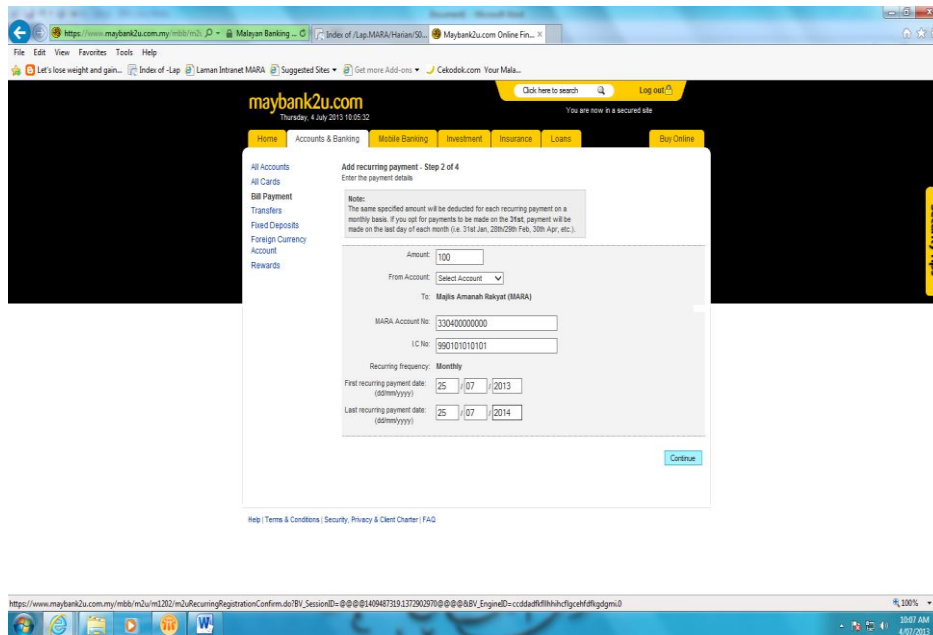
https://www.maybank2u.com.my/mbb/m2i Malayan Banking ... Index of /Lap.MARA/Harian/S0... Maybank2u.com Online Fin... ×

File Edit View Favorites Tools Help

Let's lose weight and gain... Index of -Lap Laman Intranet MARA Suggested Sites Get more Add-ons Cekodok.com Your Mala...

maybank2u.com
Thursday, 4 July 2013 10:05:32

Click here to search
Log out
You are now in a secured site

Home | Accounts & Banking | Mobile Banking | Investment | Insurance | Loans | Buy Online

All Accounts
All Cards
Bill Payment
Transfers
Fixed Deposits
Foreign Currency Account
Rewards

Add recurring payment - Step 2 of 4
Enter the payment details

Note:
The same specified amount will be deducted for each recurring payment on a monthly basis. If you opt for payments to be made on the 31st, payment will be made on the last day of each month (i.e. 31st Jan, 28th/29th Feb, 30th Apr, etc.).

Amount: 100
From Account: Select Account
To: Majlis Amanah Rakyat (MARA)
MARA Account No: 330400000000
I.C No: 990101010101
Recurring frequency: Monthly
First recurring payment date: (dd/mm/yyyy) 25 / 07 / 2013
Last recurring payment date: (dd/mm/yyyy) 25 / 07 / 2014

Continue

Help | Terms & Conditions | Security, Privacy & Client Charter | FAQ

https://www.maybank2u.com.my/mbb/m2u/m1202/m2uRecurringRegistrationConfirm.do?BV_SessionID=@@@@1409487319.1372902970@@@@&BV_EngineID=ccddadfkflhhihcfgcehfdfkgdgmi.0

100%

10:07 AM
4/07/2013